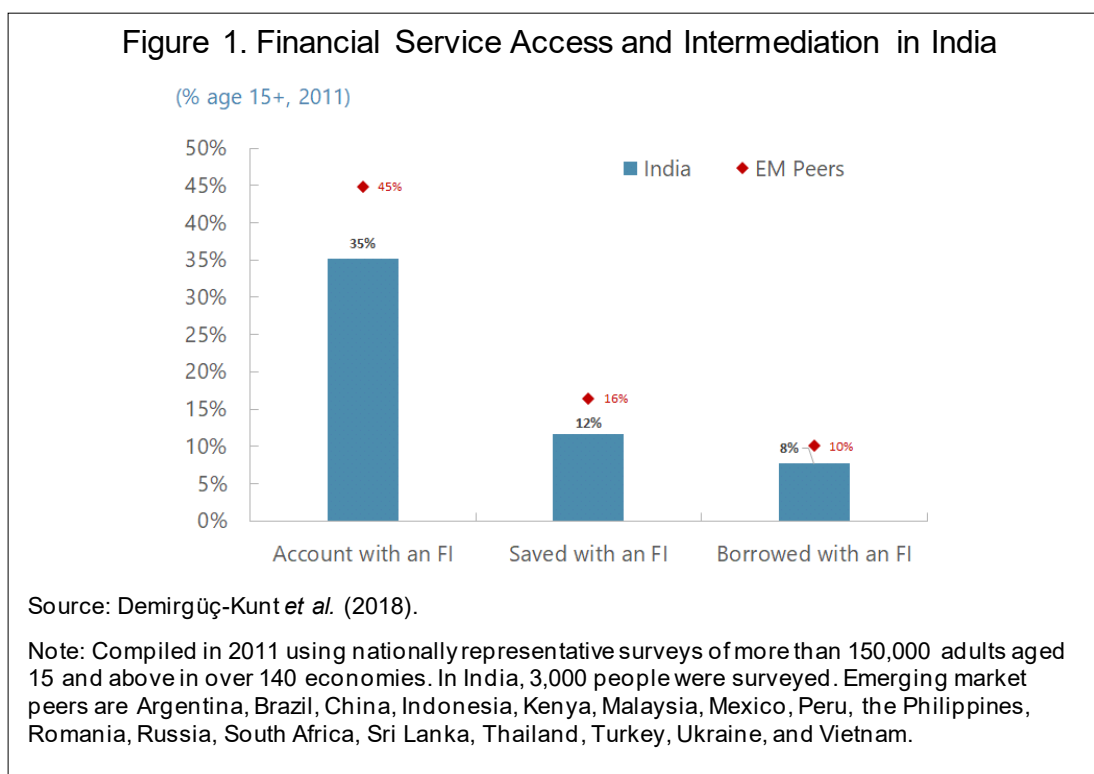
Figure 1. Financial Service Access and Intermediation in India

(% age 15+, 2011)

50%
45%
40%
35%
30%
25%
20%
15%
10%
5%
0%

India ◆ EM Peers

45%
35%
16%
12%
8%
10%

Account with an FI
Saved with an FI
Borrowed with an FI

Source: Demirgüç-Kunt *et al.* (2018).

Note: Compiled in 2011 using nationally representative surveys of more than 150,000 adults aged 15 and above in over 140 economies. In India, 3,000 people were surveyed. Emerging market peers are Argentina, Brazil, China, Indonesia, Kenya, Malaysia, Mexico, Peru, the Philippines, Romania, Russia, South Africa, Sri Lanka, Thailand, Turkey, Ukraine, and Vietnam.